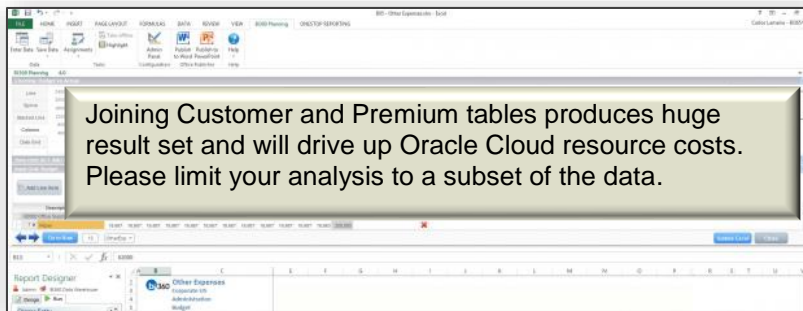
FILE HOME INSERT PAGE LAYOUT FORMULAS DATA REVIEW VIEW B360 Planning ONESTOP REPORTING

Total Data Save Data Assignments Highlight Admin Panel Publish to Word Publish to PowerPoint Help

Data Tasks Configuration Office Publisher Help

Joining Customer and Premium tables produces huge result set and will drive up Oracle Cloud resource costs. Please limit your analysis to a subset of the data.

Add Line Item

Report Designer

Design Run

Other Expenses